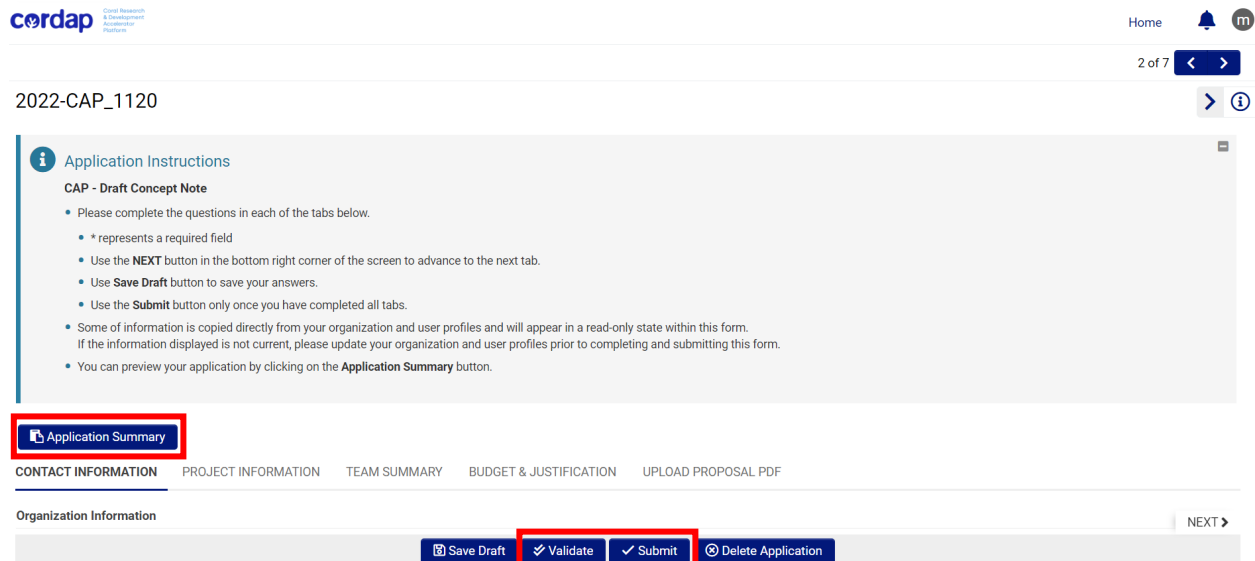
cordap Coral Research & Development Accelerator Platform

Home m

2 of 7

2022-CAP_1120

Application Instructions

**CAP - Draft Concept Note**

- Please complete the questions in each of the tabs below.
  - * represents a required field
  - Use the **NEXT** button in the bottom right corner of the screen to advance to the next tab.
  - Use **Save Draft** button to save your answers.
  - Use the **Submit** button only once you have completed all tabs.
- Some of information is copied directly from your organization and user profiles and will appear in a read-only state within this form. If the information displayed is not current, please update your organization and user profiles prior to completing and submitting this form.
- You can preview your application by clicking on the **Application Summary** button.

Application Summary

CONTACT INFORMATION PROJECT INFORMATION TEAM SUMMARY BUDGET & JUSTIFICATION UPLOAD PROPOSAL PDF

Organization Information

NEXT

Save Draft Validate Submit Delete Application